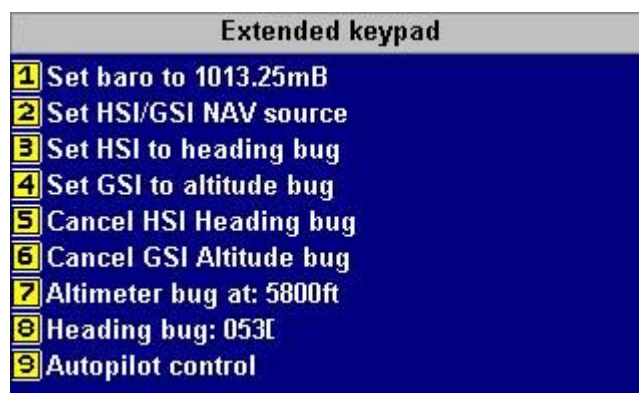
Extended keypad

1 Set baro to 1013.25mB
2 Set HSI/GSI NAV source
3 Set HSI to heading bug
4 Set GSI to altitude bug
5 Cancel HSI Heading bug
6 Cancel GSI Altitude bug
7 Altimeter bug at: 5800ft
8 Heading bug: 053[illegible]
9 Autopilot control